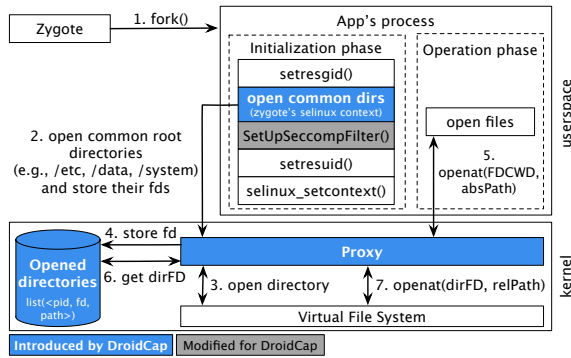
Zygote

1. fork()

App's process

Initialization phase

setresgid()

open common dirs
(zygote's selinux context)

SetUpSeccompFilter()

setresuid()

selinux_setcontext()

Operation phase

open files

5. openat(FDCWD, absPath)

userspace

2. open common root directories (e.g., /etc, /data, /system) and store their fds

4. store fd

6. get dirFD

Opened directories
list(<pid, fd, path>)

Proxy

3. open directory

7. openat(dirFD, relPath)

Virtual File System

kernel

Introduced by DroidCap

Modified for DroidCap